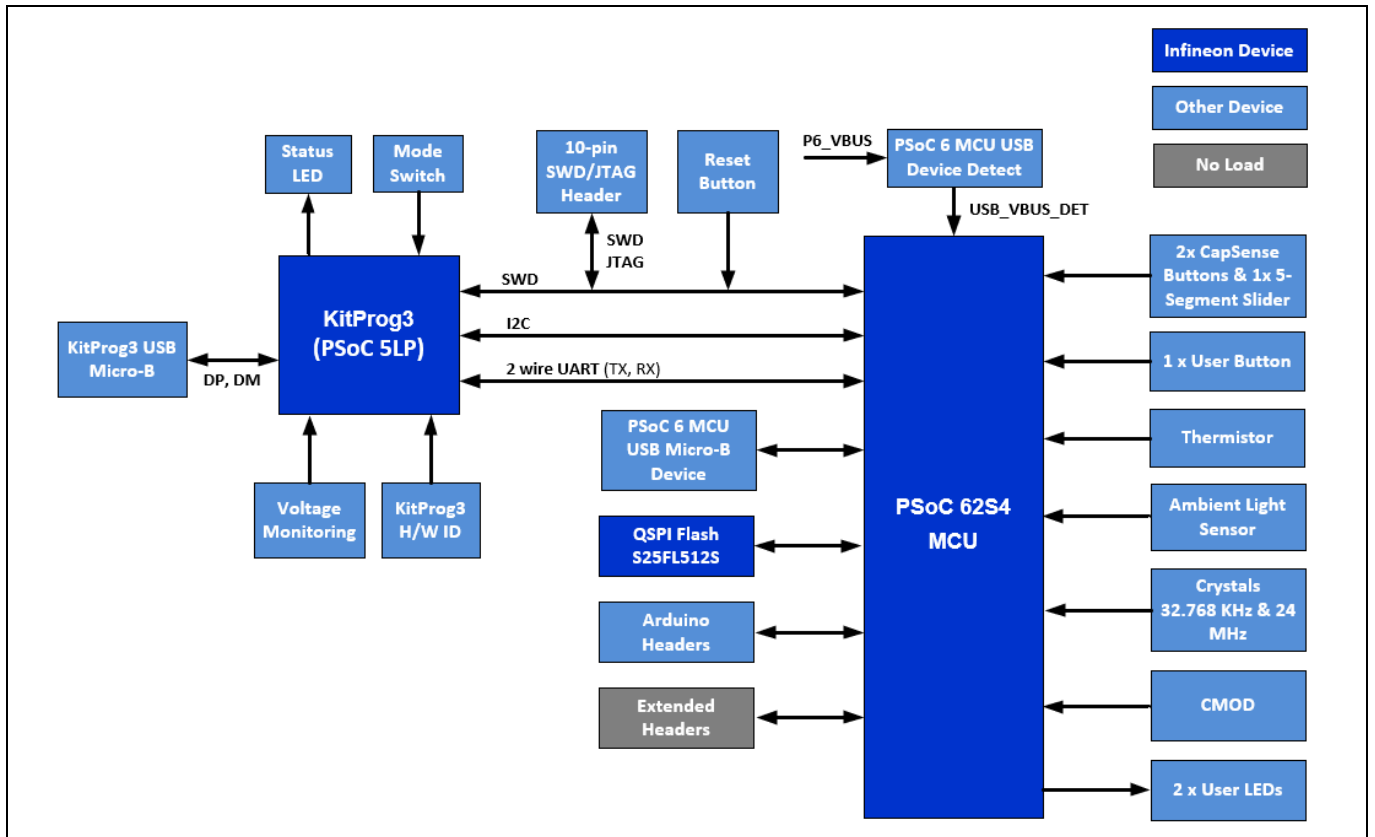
Infineon Device

Other Device

No Load

Status LED

Mode Switch

10-pin SWD/JTAG Header

Reset Button

P6_VBUS

PSoC 6 MCU USB Device Detect

USB_VBUS_DET

SWD JTAG

SWD

KitProg3 (PSoC 5LP)

I2C

2 wire UART (TX, RX)

KitProg3 USB Micro-B

DP, DM

2x CapSense Buttons & 1x 5-Segment Slider

1 x User Button

PSoC 6 MCU USB Micro-B Device

Thermistor

PSoC 62S4 MCU

Voltage Monitoring

KitProg3 H/W ID

Ambient Light Sensor

QSPI Flash S25FL512S

Crystals 32.768 KHz & 24 MHz

Arduino Headers

Extended Headers

CMOD

2 x User LEDs